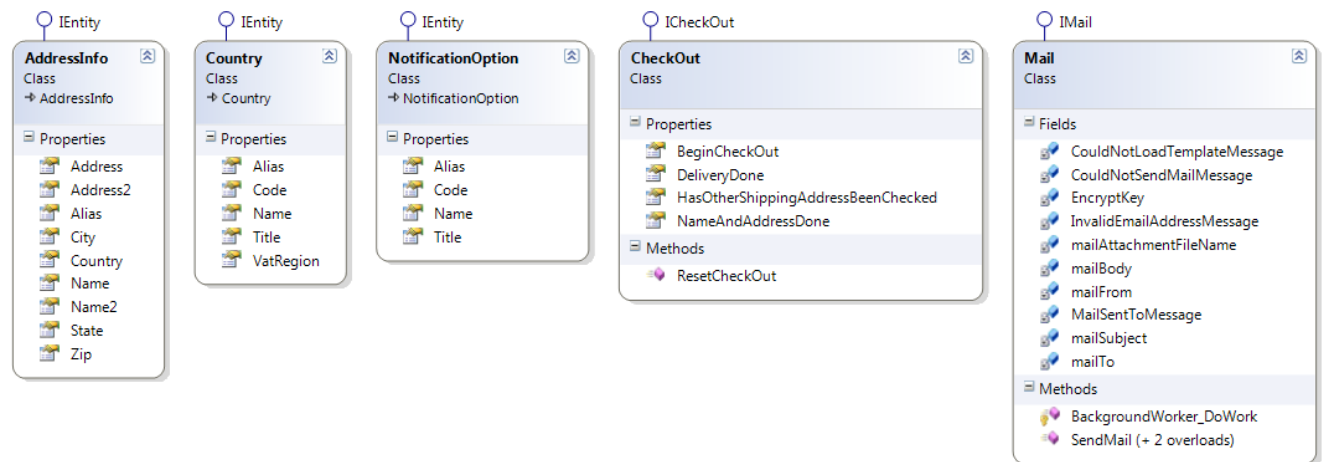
IEntity
AddressInfo
Class
→ AddressInfo
Properties
Address
Address2
Alias
City
Country
Name
Name2
State
Zip

IEntity
Country
Class
→ Country
Properties
Alias
Code
Name
Title
VatRegion

IEntity
NotificationOption
Class
→ NotificationOption
Properties
Alias
Code
Name
Title

ICheckOut
CheckOut
Class
Properties
BeginCheckOut
DeliveryDone
HasOtherShippingAddressBeenChecked
NameAndAddressDone
Methods
ResetCheckOut

IMail
Mail
Class
Fields
CouldNotLoadTemplateMessage
CouldNotSendMailMessage
EncryptKey
InvalidEmailAddressMessage
mailAttachmentFileName
mailBody
mailFrom
MailSentToMessage
mailSubject
mailTo
Methods
BackgroundWorker_DoWork
SendMail (+ 2 overloads)